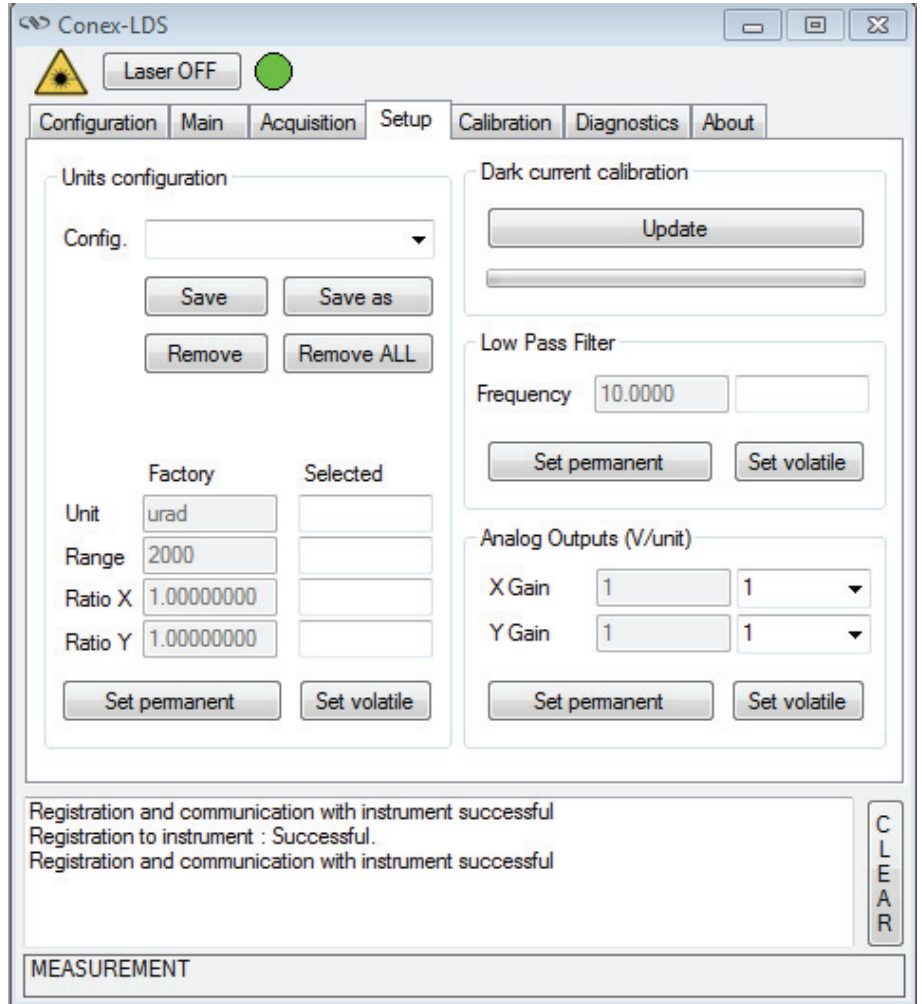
Conex-LDS

Laser OFF

Configuration | Main | Acquisition | Setup | Calibration | Diagnostics | About

Units configuration

Config.

Save | Save as

Remove | Remove ALL

| | Factory | Selected |
|---|---|---|
| Unit | urad | |
| Range | 2000 | |
| Ratio X | 1.00000000 | |
| Ratio Y | 1.00000000 | |

Set permanent | Set volatile

Dark current calibration

Update

Low Pass Filter

Frequency 10.0000

Set permanent | Set volatile

Analog Outputs (V/unit)

X Gain 1 1

Y Gain 1 1

Set permanent | Set volatile

Registration and communication with instrument successful
Registration to instrument : Successful.
Registration and communication with instrument successful

C L E A R

MEASUREMENT